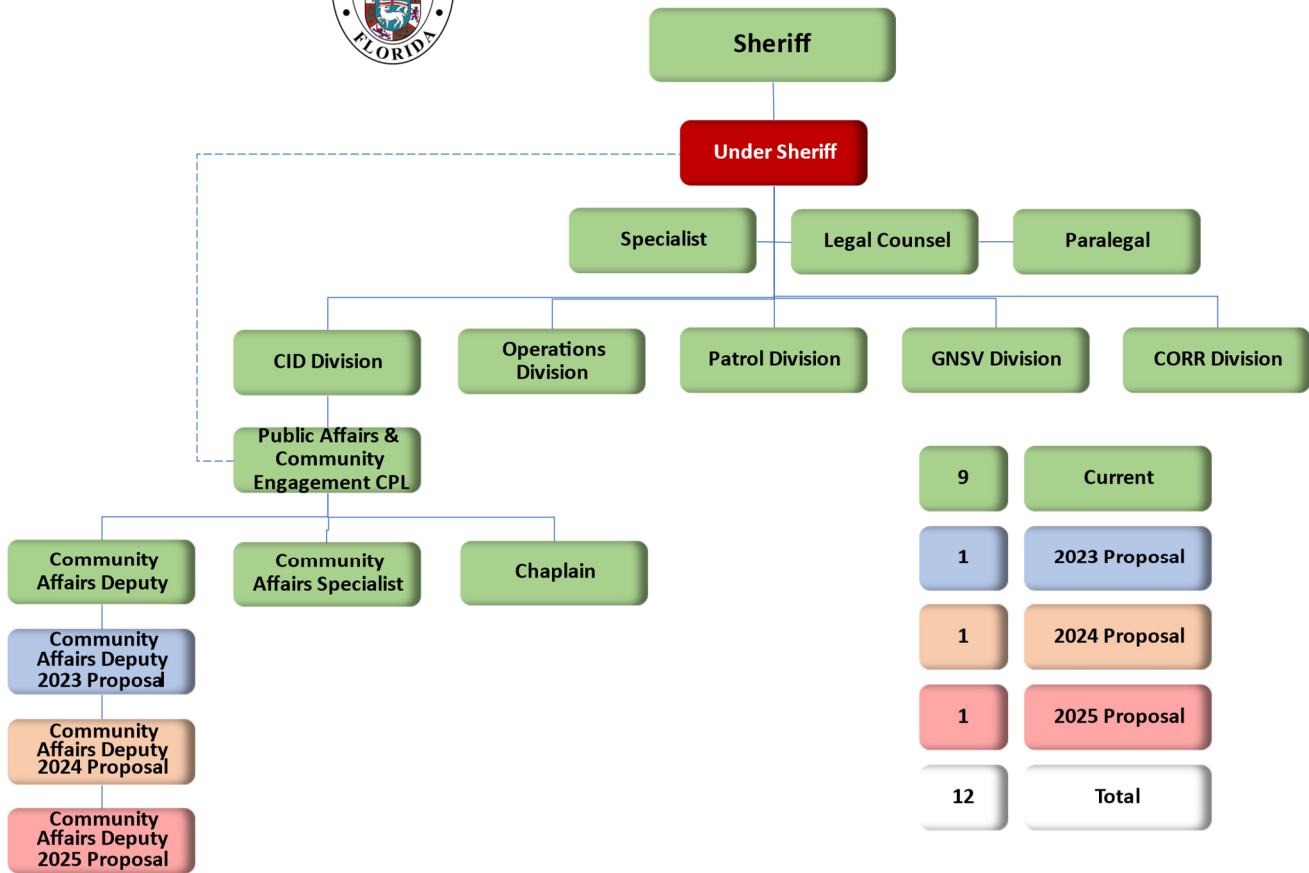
FLORIDA

Sheriff

Under Sheriff

Specialist

Legal Counsel

Paralegal

CID Division

Operations Division

Patrol Division

GNSV Division

CORR Division

Public Affairs & Community Engagement CPL

Community Affairs Deputy

Community Affairs Specialist

Chaplain

Community Affairs Deputy 2023 Proposal

Community Affairs Deputy 2024 Proposal

Community Affairs Deputy 2025 Proposal

| 9 | Current |
|---|---|
| 1 | 2023 Proposal |
| 1 | 2024 Proposal |
| 1 | 2025 Proposal |
| 12 | Total |